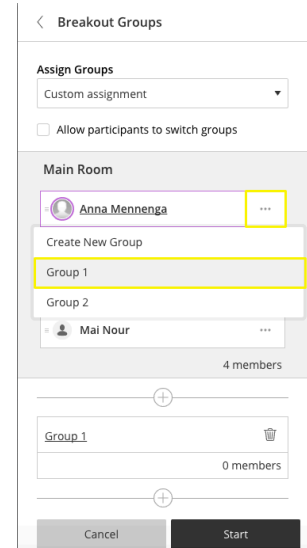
< Breakout Groups

Assign Groups

Custom assignment ▾

Allow participants to switch groups

Main Room

Anna Mennenga ···

Create New Group

Group 1

Group 2

Mai Nour ···

4 members

Group 1

0 members

Cancel

Start